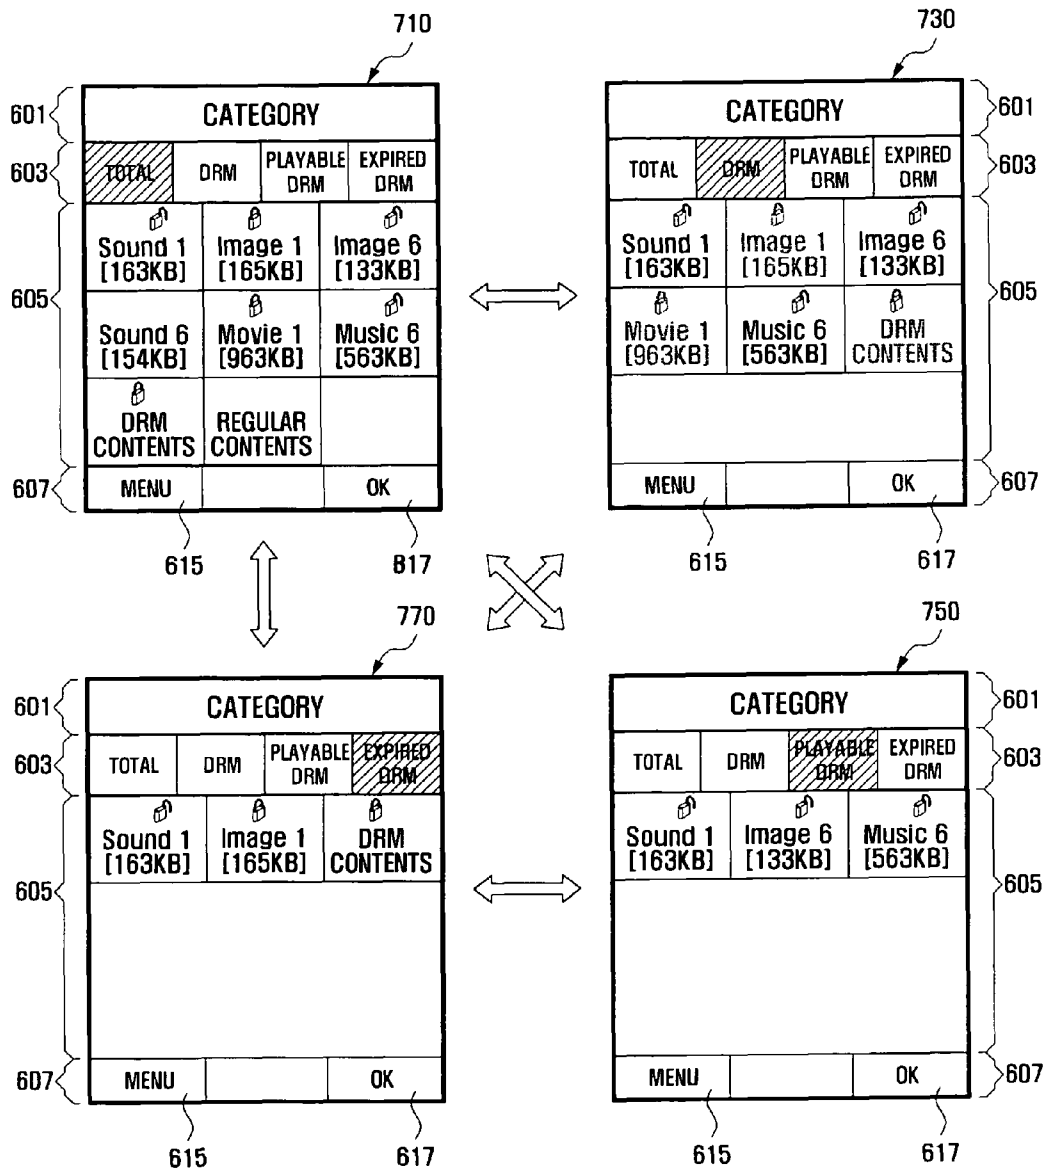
710

601 CATEGORY

603
| TOTAL | DRM | PLAYABLE DRM | EXPIRED DRM |
|---|---|---|---|

605
| Sound 1 [163KB] | Image 1 [165KB] | Image 6 [133KB] |
|---|---|---|
| Sound 6 [154KB] | Movie 1 [963KB] | Music 6 [563KB] |
| DRM CONTENTS | REGULAR CONTENTS | |

607 MENU OK

615 817

730

CATEGORY 601

| TOTAL | DRM | PLAYABLE DRM | EXPIRED DRM |
|---|---|---|---|

603

| Sound 1 [163KB] | Image 1 [165KB] | Image 6 [133KB] |
|---|---|---|
| Movie 1 [963KB] | Music 6 [563KB] | DRM CONTENTS |

605

MENU OK 607

615 617

770

601 CATEGORY

603
| TOTAL | DRM | PLAYABLE DRM | EXPIRED DRM |
|---|---|---|---|

605
| Sound 1 [163KB] | Image 1 [165KB] | DRM CONTENTS |
|---|---|---|

607 MENU OK

615 617

750

CATEGORY 601

| TOTAL | DRM | PLAYABLE DRM | EXPIRED DRM |
|---|---|---|---|

603

| Sound 1 [163KB] | Image 6 [133KB] | Music 6 [563KB] |
|---|---|---|

605

MENU OK 607

615 617